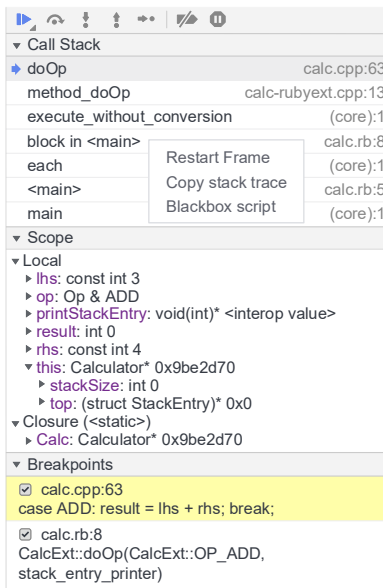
Call Stack

doOp calc.cpp:63
method_doOp calc-rubyext.cpp:13
execute_without_conversion (core):1
block in <main> calc.rb:8
each (core):1
<main> calc.rb:5
main (core):1

Restart Frame
Copy stack trace
Blackbox script

Scope

Local
lhs: const int 3
op: Op & ADD
printStackEntry: void(int)* <interop value>
result: int 0
rhs: const int 4
this: Calculator* 0x9be2d70
stackSize: int 0
top: (struct StackEntry)* 0x0
Closure (<static>)
Calc: Calculator* 0x9be2d70

Breakpoints

calc.cpp:63
case ADD: result = lhs + rhs; break;

calc.rb:8
CalcExt::doOp(CalcExt::OP_ADD, stack_entry_printer)